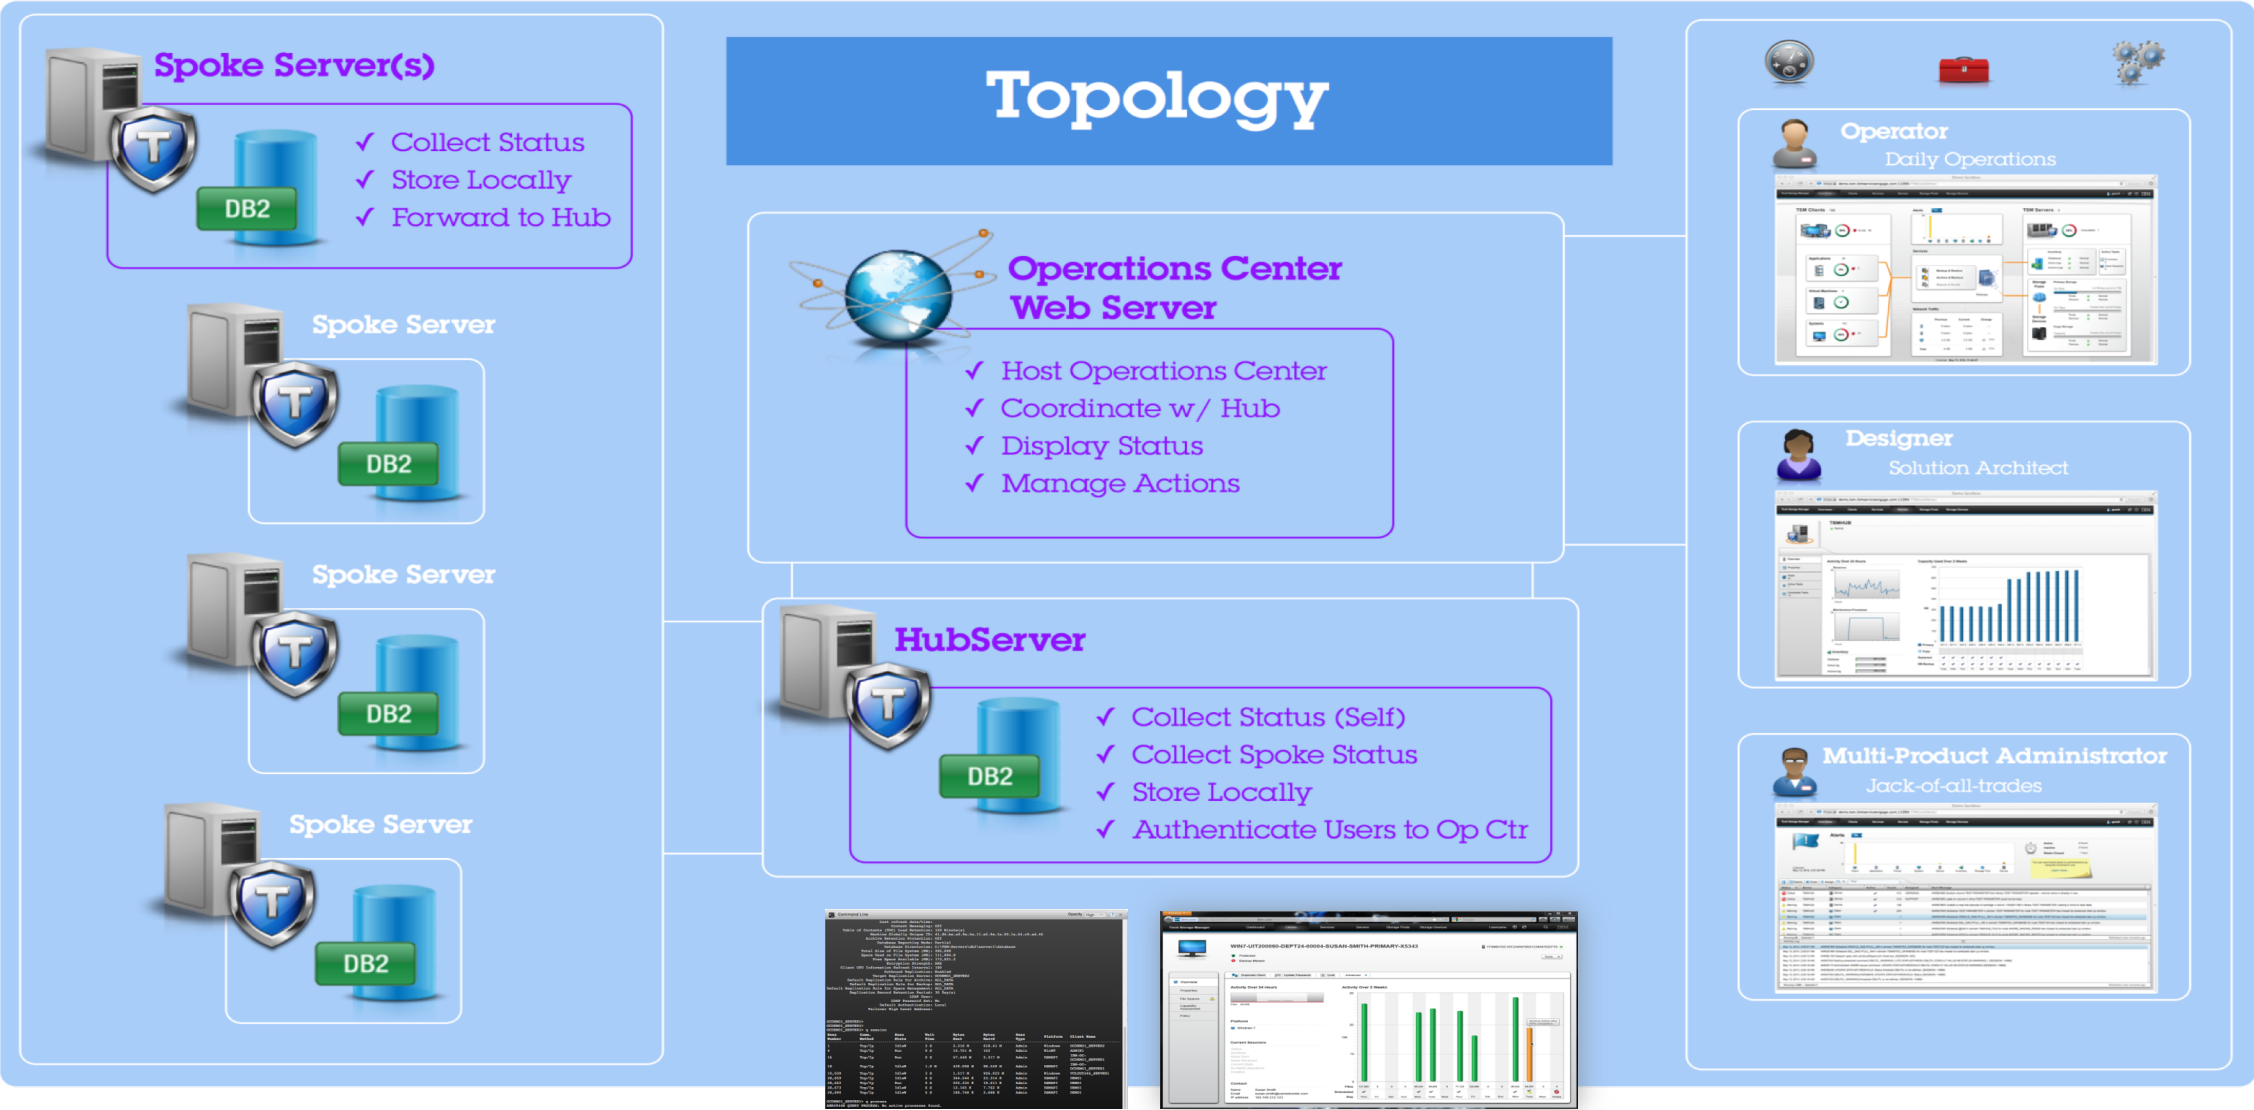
Spoke Server(s)

DB2

✓ Collect Status
✓ Store Locally
✓ Forward to Hub

Spoke Server

DB2

Spoke Server

DB2

Spoke Server

DB2

Topology

Operations Center Web Server

✓ Host Operations Center
✓ Coordinate w/ Hub
✓ Display Status
✓ Manage Actions

HubServer

DB2

✓ Collect Status (Self)
✓ Collect Spoke Status
✓ Store Locally
✓ Authenticate Users to Op Ctr

Operator
Daily Operations

Designer
Solution Architect

Multi-Product Administrator
Jack-of-all-trades